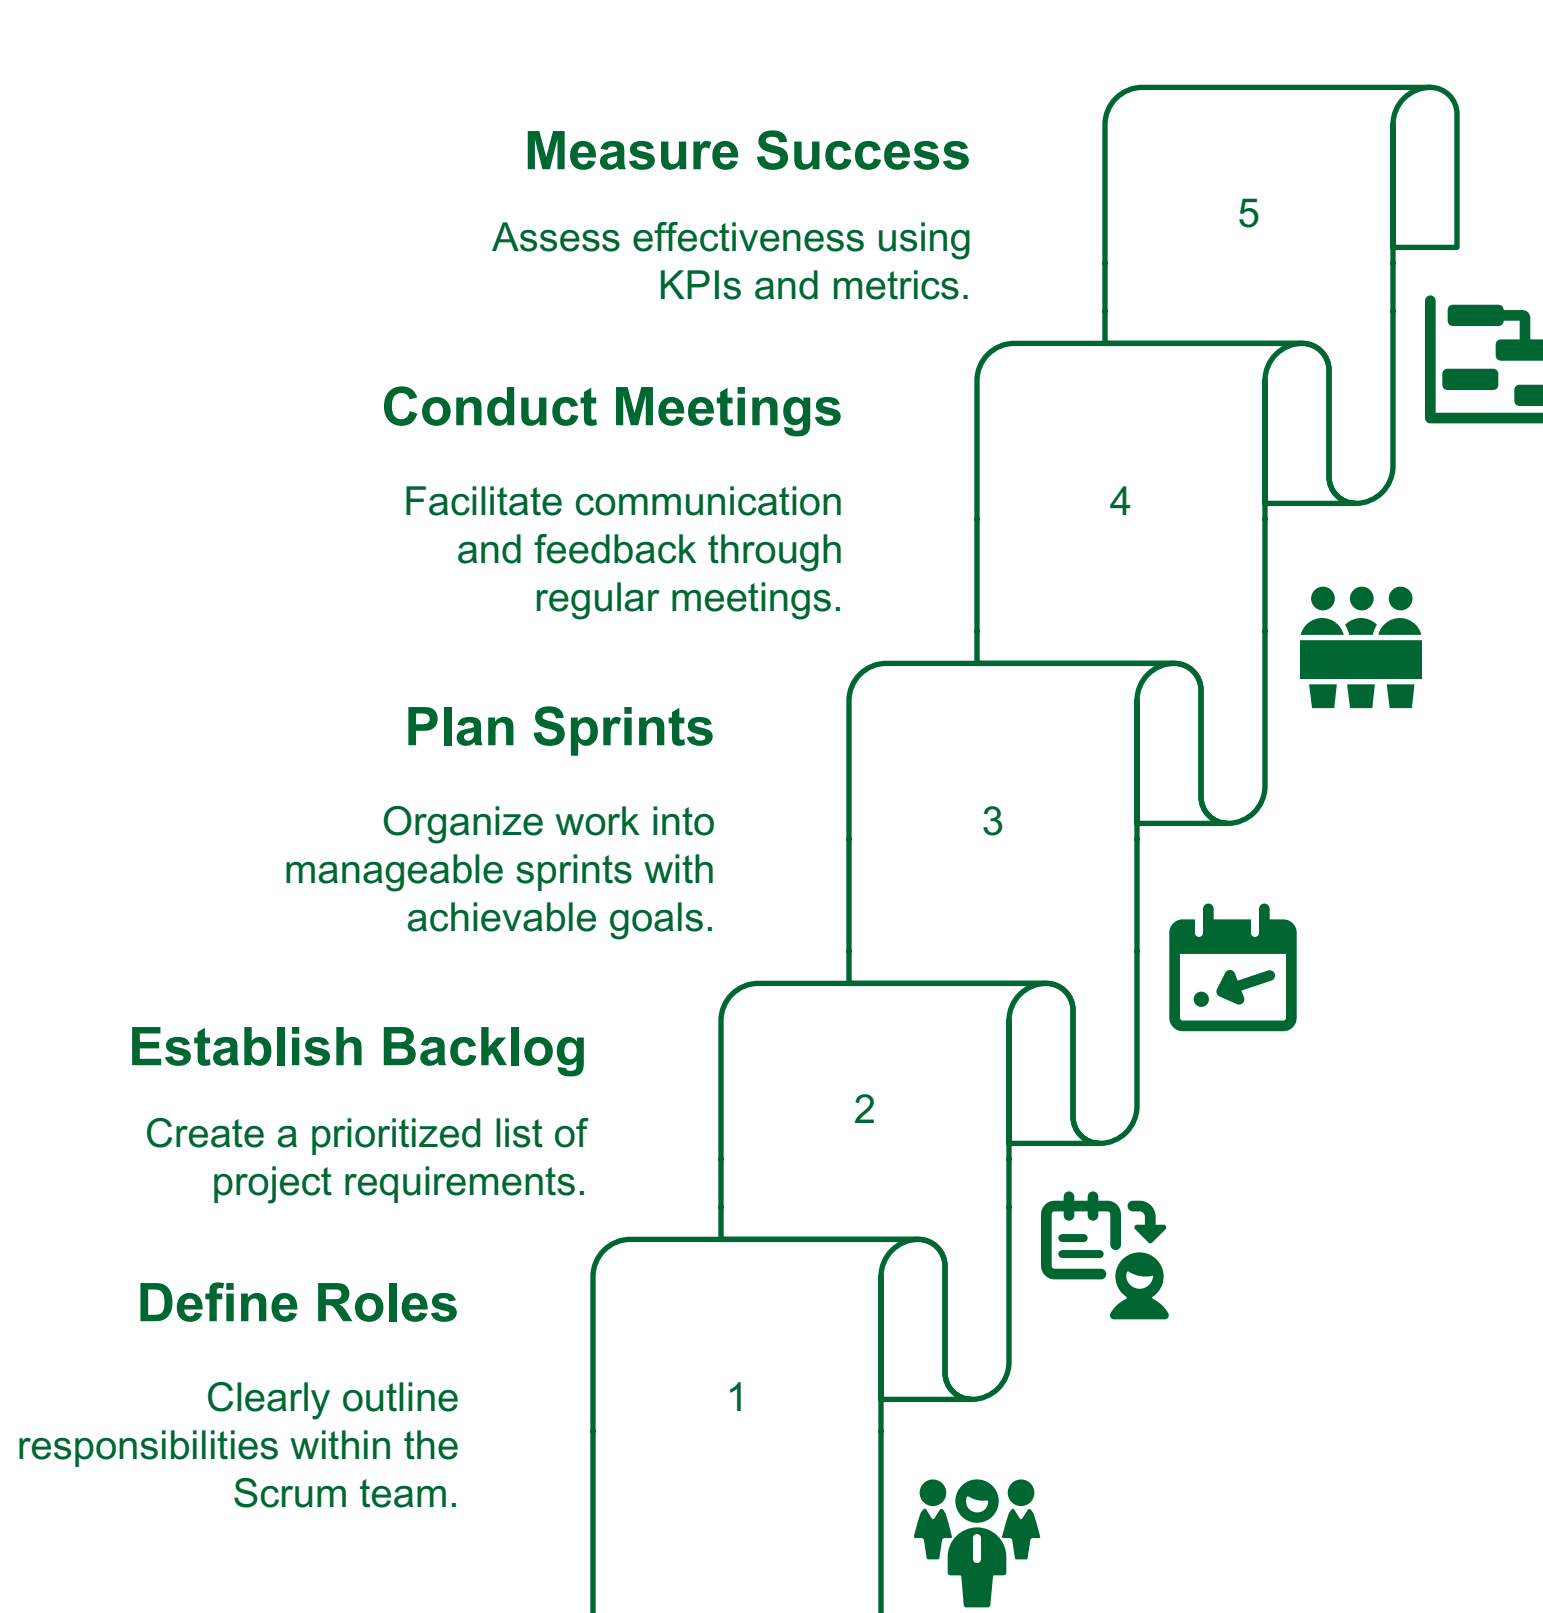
Measure Success

Assess effectiveness using KPIs and metrics.

5

Conduct Meetings

Facilitate communication and feedback through regular meetings.

4

Plan Sprints

Organize work into manageable sprints with achievable goals.

3

Establish Backlog

Create a prioritized list of project requirements.

2

Define Roles

Clearly outline responsibilities within the Scrum team.

1